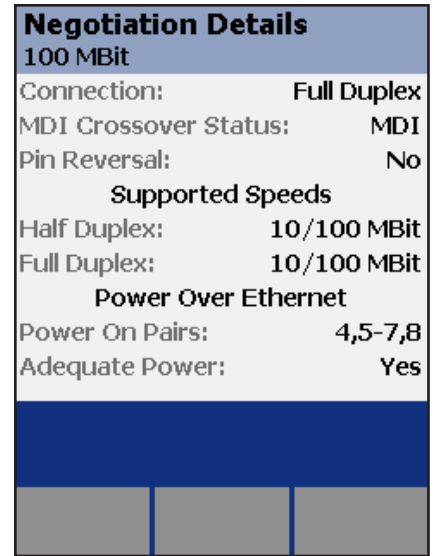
Negotiation Details
100 MBit

Connection: Full Duplex
MDI Crossover Status: MDI
Pin Reversal: No

Supported Speeds
Half Duplex: 10/100 MBit
Full Duplex: 10/100 MBit

Power Over Ethernet
Power On Pairs: 4,5-7,8
Adequate Power: Yes